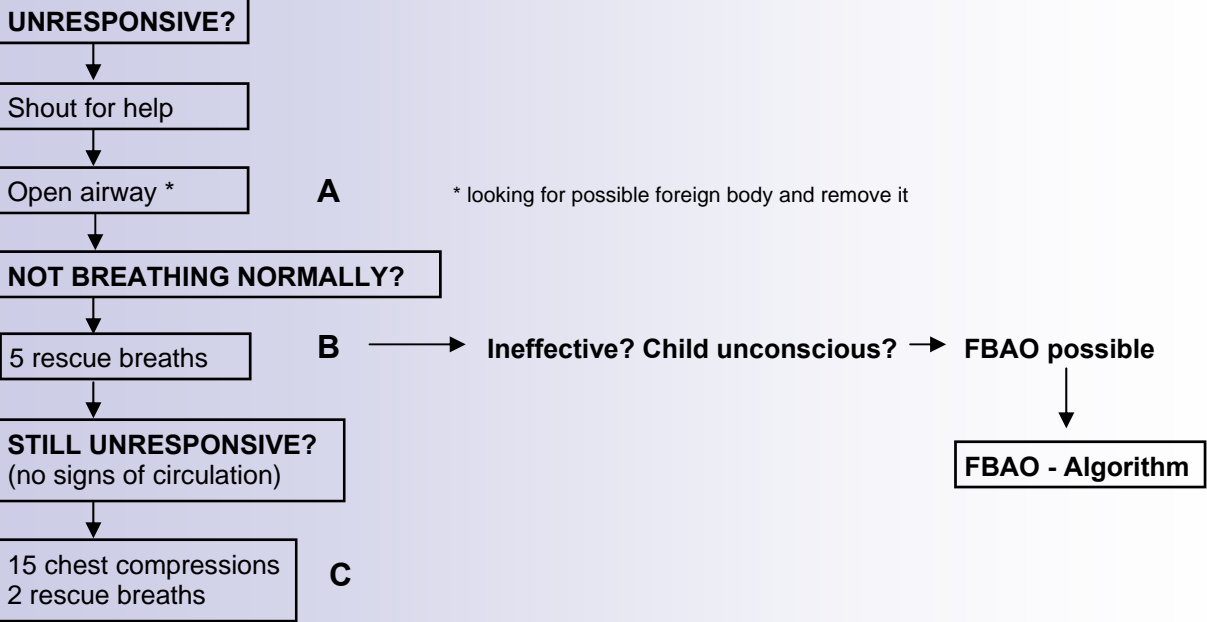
UNRESPONSIVE?

Shout for help

Open airway *

A

* looking for possible foreign body and remove it

NOT BREATHING NORMALLY?

5 rescue breaths

B

Ineffective? Child unconscious?

FBAO possible

FBAO - Algorithm

STILL UNRESPONSIVE?
(no signs of circulation)

15 chest compressions
2 rescue breaths

C